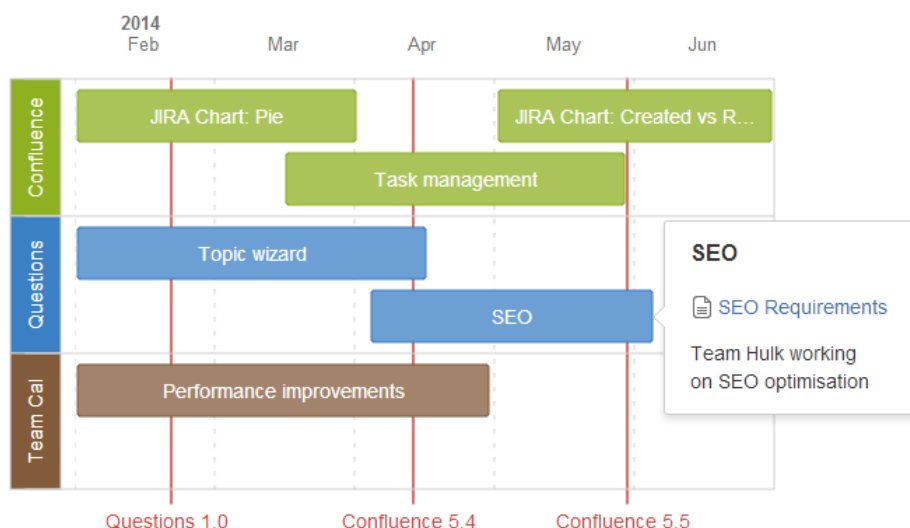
2014
Feb
Mar
Apr
May
Jun

Confluence
JIRA Chart: Pie
JIRA Chart: Created vs R...
Task management

Questions
Topic wizard
SEO

Team Cal
Performance improvements

SEO
SEO Requirements
Team Hulk working on SEO optimisation

Questions 1.0
Confluence 5.4
Confluence 5.5